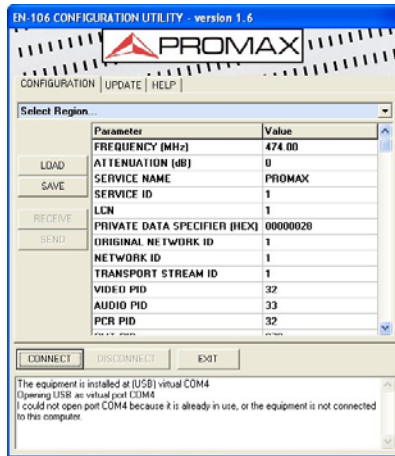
EN-106 CONFIGURATION UTILITY - version 1.6

PROMAX

CONFIGURATION | UPDATE | HELP

Select Region...

LOAD
SAVE
RECEIVE
SEND

| Parameter | Value |
|---|---|
| FREQUENCY (MHz) | 474.00 |
| ATTENUATION (dB) | 0 |
| SERVICE NAME | PROMAX |
| SERVICE ID | 1 |
| LCN | 1 |
| PRIVATE DATA SPECIFIER (HEX) | 00000028 |
| ORIGINAL NETWORK ID | 1 |
| NETWORK ID | 1 |
| TRANSPORT STREAM ID | 1 |
| VIDEO PID | 32 |
| AUDIO PID | 33 |
| PCR PID | 32 |
| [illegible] | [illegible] |

CONNECT DISCONNECT EXIT

The equipment is installed at (USB) virtual COM4
Opening USB as virtual port COM4
I could not open port COM4 because it is already in use, or the equipment is not connected to this computer.